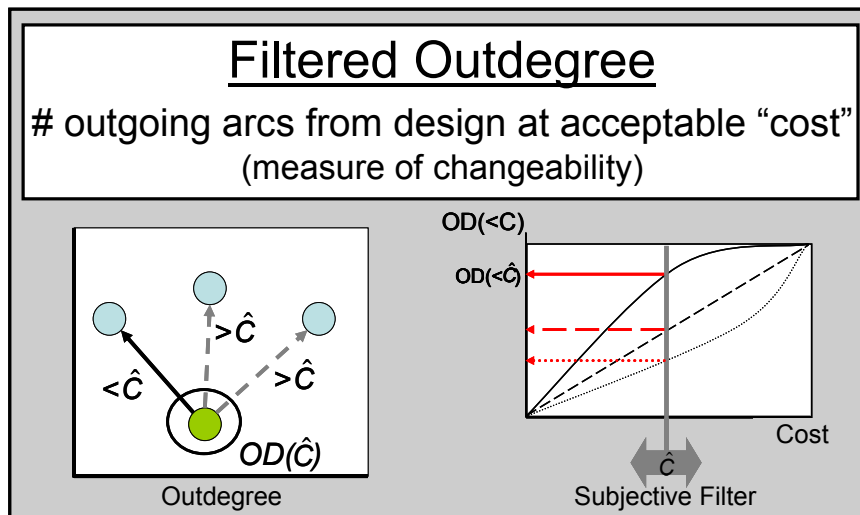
Filtered Outdegree

# outgoing arcs from design at acceptable “cost”

(measure of changeability)

$>\hat{C}$

$<\hat{C}$

$>\hat{C}$

$OD(\hat{C})$

Outdegree

OD(<C)

OD(<$\hat{C}$)

Cost

$\hat{C}$

Subjective Filter